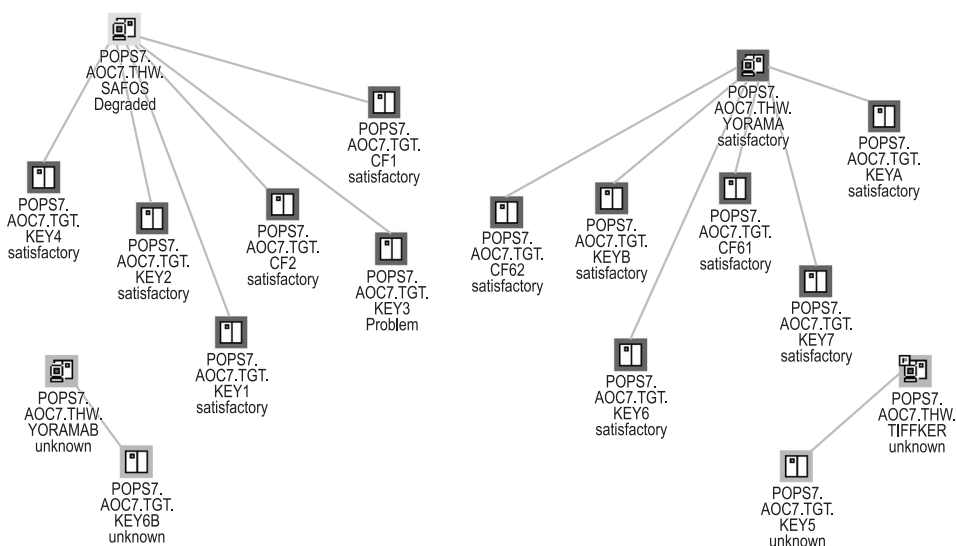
POPS7.
AOC7.THW.
SAFOS
Degraded

POPS7.
AOC7.TGT.
CF1
satisfactory

POPS7.
AOC7.TGT.
KEY4
satisfactory

POPS7.
AOC7.TGT.
KEY2
satisfactory

POPS7.
AOC7.TGT.
CF2
satisfactory

POPS7.
AOC7.TGT.
KEY3
Problem

POPS7.
AOC7.TGT.
KEY1
satisfactory

POPS7.
AOC7.THW.
YORAMA
satisfactory

POPS7.
AOC7.TGT.
KEYA
satisfactory

POPS7.
AOC7.TGT.
CF62
satisfactory

POPS7.
AOC7.TGT.
KEYB
satisfactory

POPS7.
AOC7.TGT.
CF61
satisfactory

POPS7.
AOC7.TGT.
KEY7
satisfactory

POPS7.
AOC7.TGT.
KEY6
satisfactory

POPS7.
AOC7.THW.
YORAMAB
unknown

POPS7.
AOC7.TGT.
KEY6B
unknown

POPS7.
AOC7.THW.
TIFFKER
unknown

POPS7.
AOC7.TGT.
KEY5
unknown